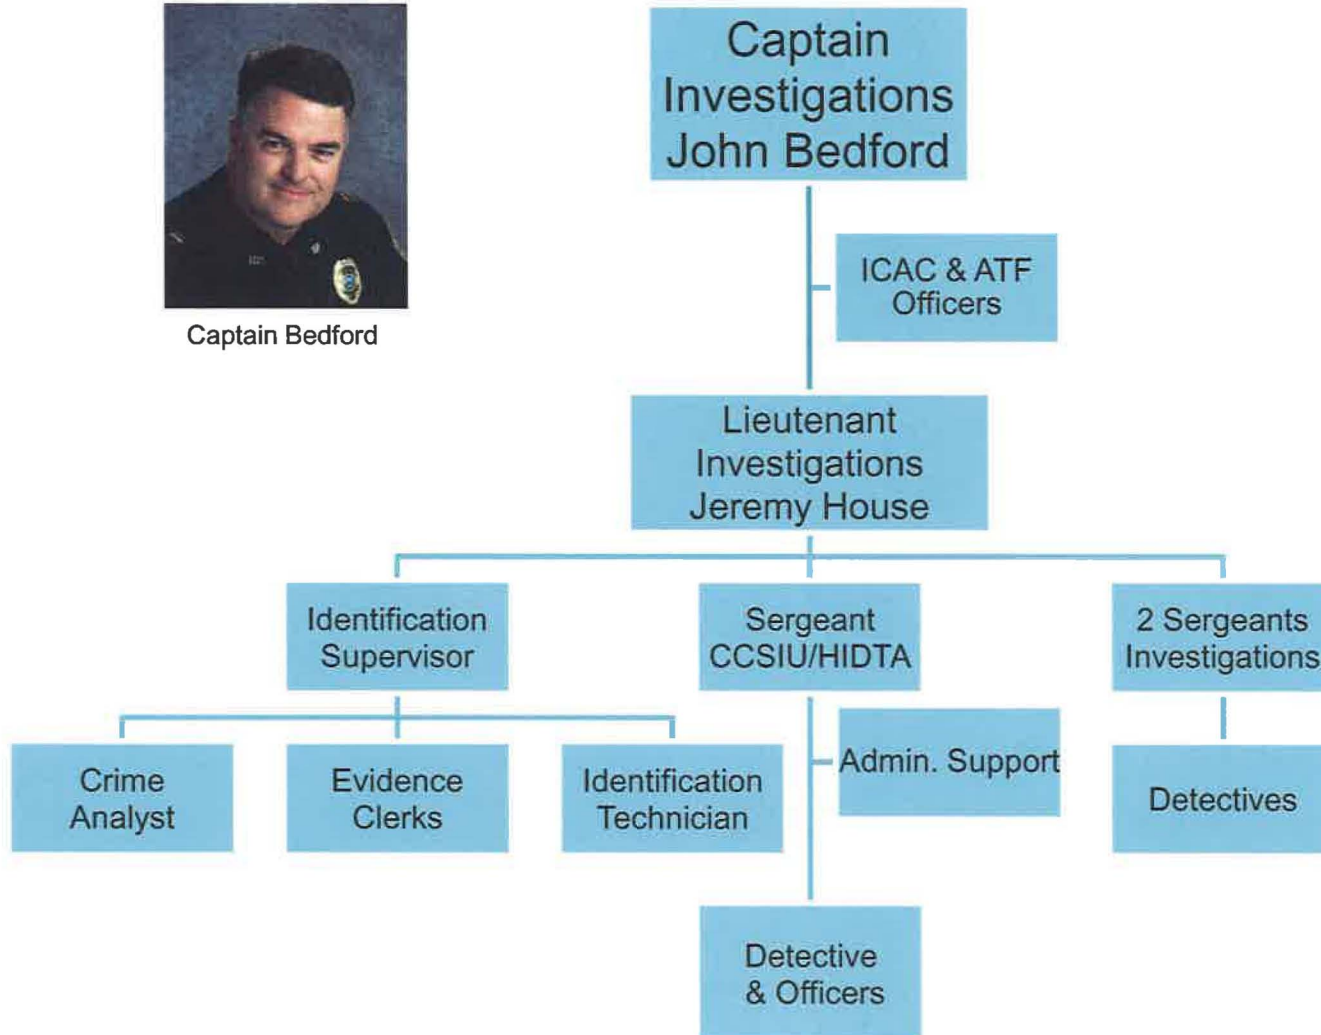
Captain Bedford

Captain Investigations John Bedford

ICAC & ATF Officers

Lieutenant Investigations Jeremy House

Identification Supervisor

Sergeant CCSIU/HIDTA

2 Sergeants Investigations

Crime Analyst

Evidence Clerks

Identification Technician

Admin. Support

Detectives

Detective & Officers